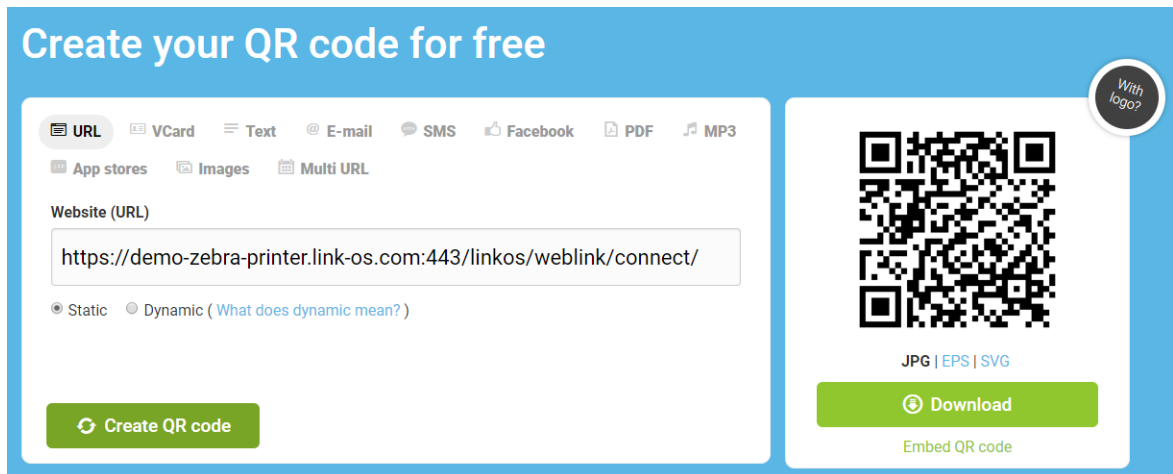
Create your QR code for free

With logo?

URL VCard Text E-mail SMS Facebook PDF MP3
App stores Images Multi URL

Website (URL)

https://demo-zebra-printer.link-os.com:443/linkos/weblink/connect/

Static Dynamic ( What does dynamic mean? )

Create QR code

JPG | EPS | SVG

Download

Embed QR code